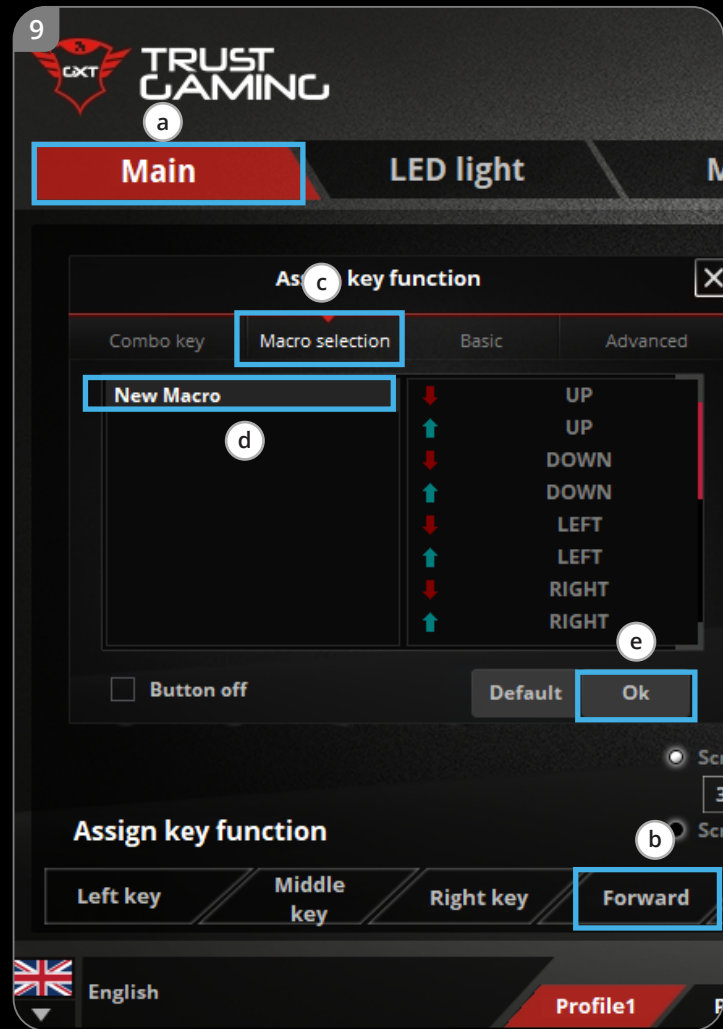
9

GXT TRUST GAMING

a

Main LED light M

As c key function

Combo key Macro selection Basic Advanced

New Macro

d

UP
UP
DOWN
DOWN
LEFT
LEFT
RIGHT
RIGHT

e

Button off

Default Ok

Scr
3
Scr

Assign key function

b

Left key Middle key Right key Forward

English

Profile1 P